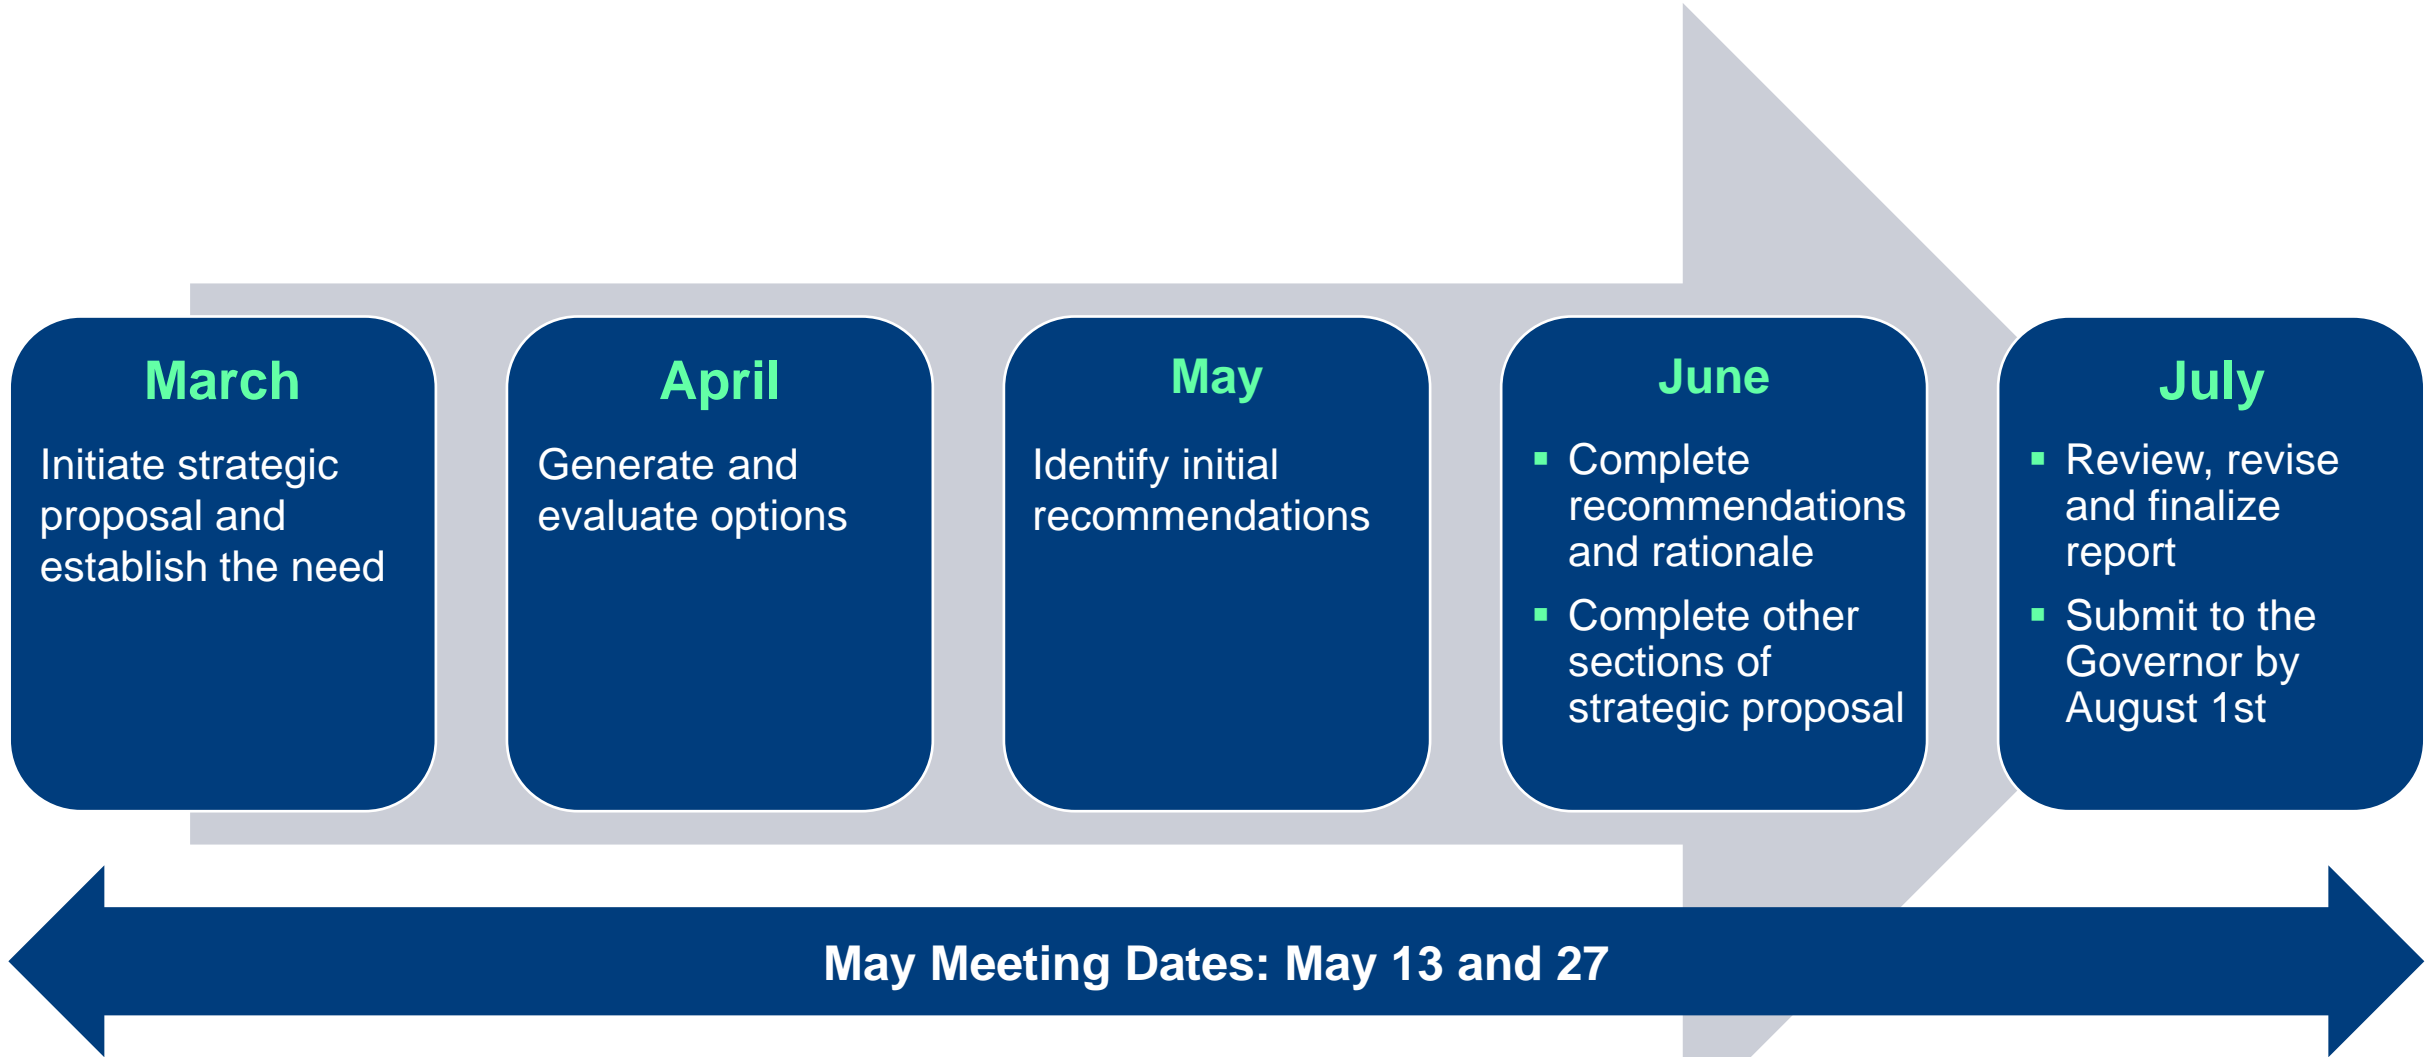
March
Initiate strategic proposal and establish the need

April
Generate and evaluate options

May
Identify initial recommendations

June
- Complete recommendations and rationale
- Complete other sections of strategic proposal

July
- Review, revise and finalize report
- Submit to the Governor by August 1st

May Meeting Dates: May 13 and 27